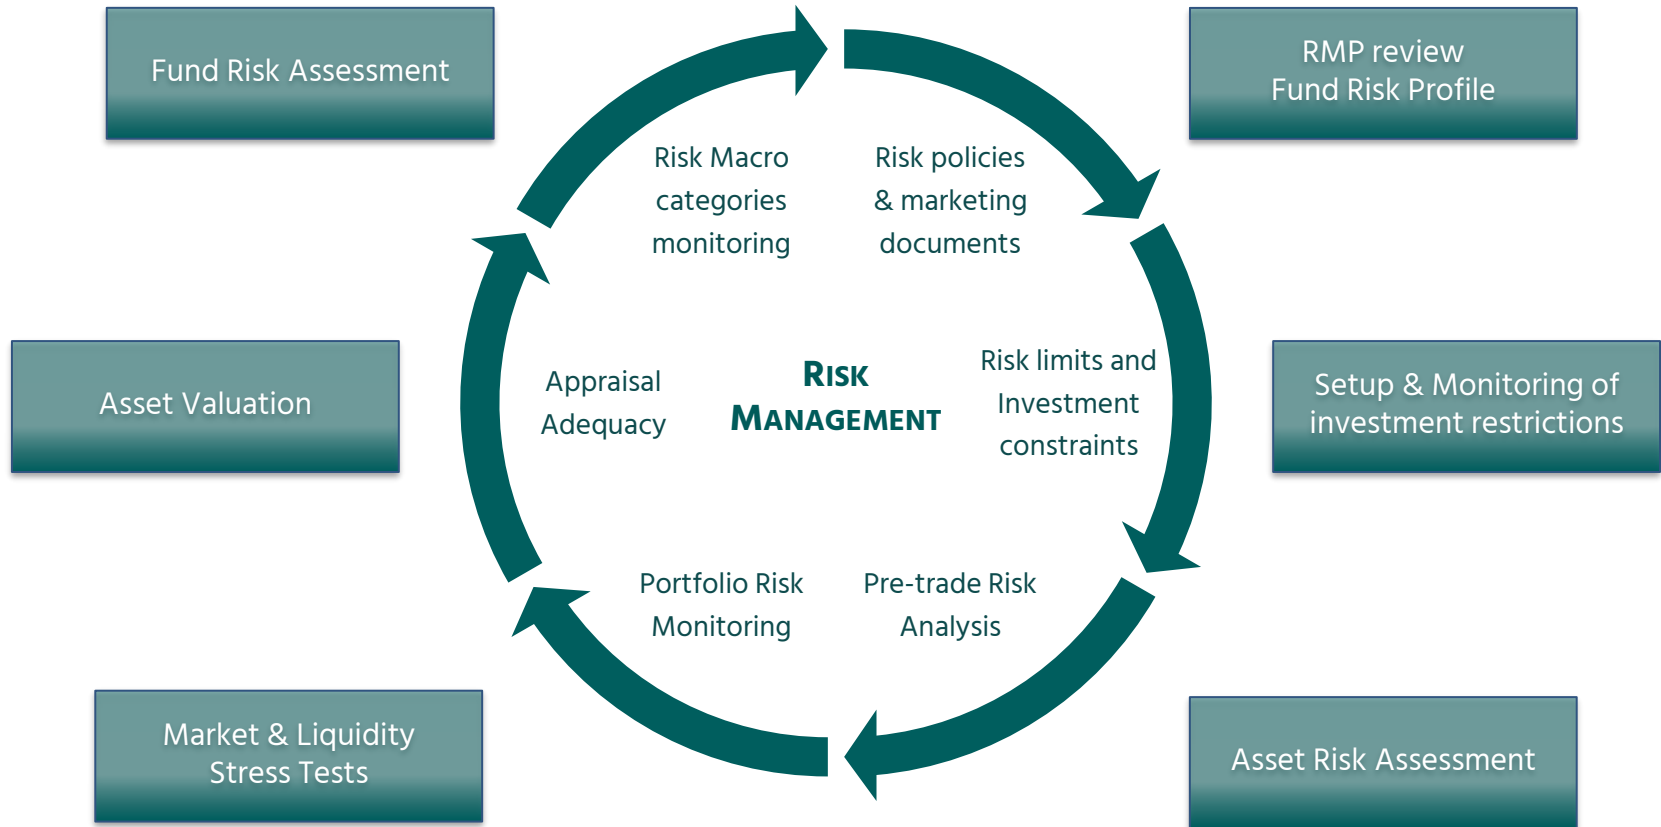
Fund Risk Assessment

RMP review
Fund Risk Profile

Risk Macro categories monitoring

Risk policies & marketing documents

Asset Valuation

Appraisal Adequacy

RISK MANAGEMENT

Risk limits and Investment constraints

Setup & Monitoring of investment restrictions

Portfolio Risk Monitoring

Pre-trade Risk Analysis

Market & Liquidity Stress Tests

Asset Risk Assessment